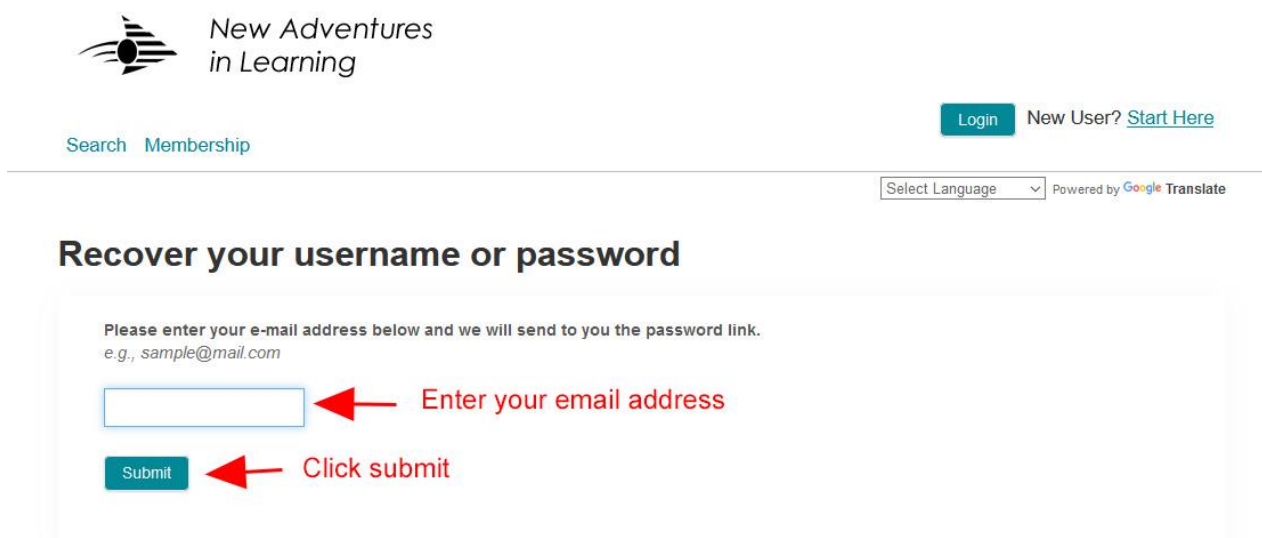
New Adventures in Learning

Login New User? Start Here

Search Membership

Select Language Powered by Google Translate

Recover your username or password

Please enter your e-mail address below and we will send to you the password link.
e.g., sample@mail.com

Enter your email address

Submit

Click submit